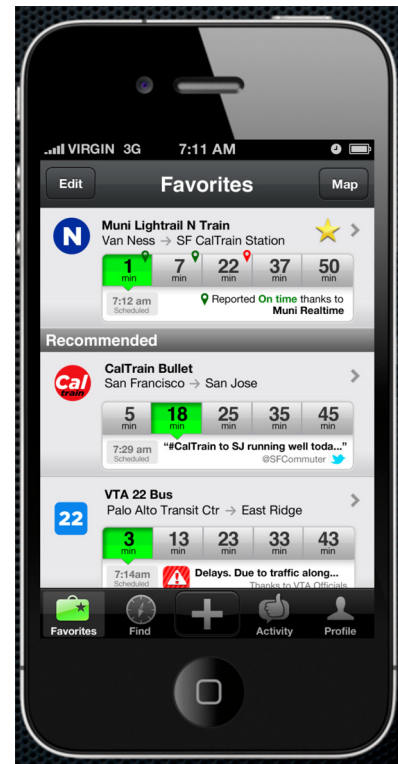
VIRGIN 3G 7:11 AM

Edit Favorites Map

N Muni Lightrail N Train
Van Ness → SF CalTrain Station

| 1 min | 7 min | 22 min | 37 min | 50 min |
|---|---|---|---|---|

7:12 am Scheduled Reported On time thanks to Muni Realtime

Recommended

Cal train CalTrain Bullet
San Francisco → San Jose

| 5 min | 18 min | 25 min | 35 min | 45 min |
|---|---|---|---|---|

7:29 am Scheduled "#CalTrain to SJ running well toda..." @SFCommuter

22 VTA 22 Bus
Palo Alto Transit Ctr → East Ridge

| 3 min | 13 min | 23 min | 33 min | 43 min |
|---|---|---|---|---|

7:14am Scheduled Delays. Due to traffic along... Thanks to VTA Officials

Favorites Find Activity Profile